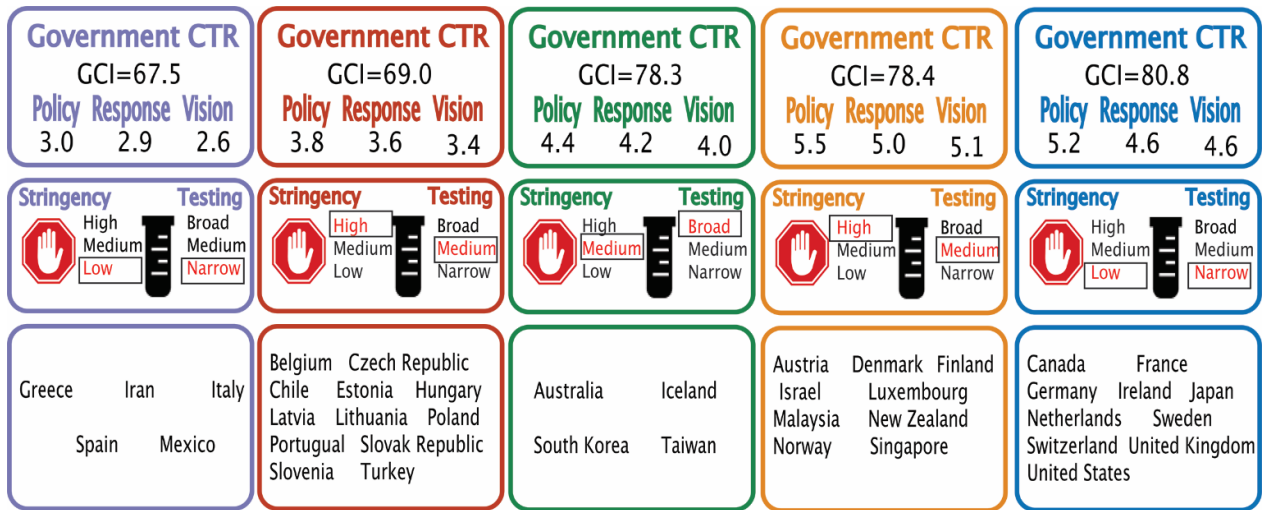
Government CTR
GCI=67.5
Policy Response Vision
3.0 2.9 2.6

Stringency Testing
High Broad
Medium Medium
Low Narrow

Greece Iran Italy
Spain Mexico

Government CTR
GCI=69.0
Policy Response Vision
3.8 3.6 3.4

Stringency Testing
High Broad
Medium Medium
Low Narrow

Belgium Czech Republic
Chile Estonia Hungary
Latvia Lithuania Poland
Portugal Slovak Republic
Slovenia Turkey

Government CTR
GCI=78.3
Policy Response Vision
4.4 4.2 4.0

Stringency Testing
High Broad
Medium Medium
Low Narrow

Australia Iceland
South Korea Taiwan

Government CTR
GCI=78.4
Policy Response Vision
5.5 5.0 5.1

Stringency Testing
High Broad
Medium Medium
Low Narrow

Austria Denmark Finland
Israel Luxembourg
Malaysia New Zealand
Norway Singapore

Government CTR
GCI=80.8
Policy Response Vision
5.2 4.6 4.6

Stringency Testing
High Broad
Medium Medium
Low Narrow

Canada France
Germany Ireland Japan
Netherlands Sweden
Switzerland United Kingdom
United States